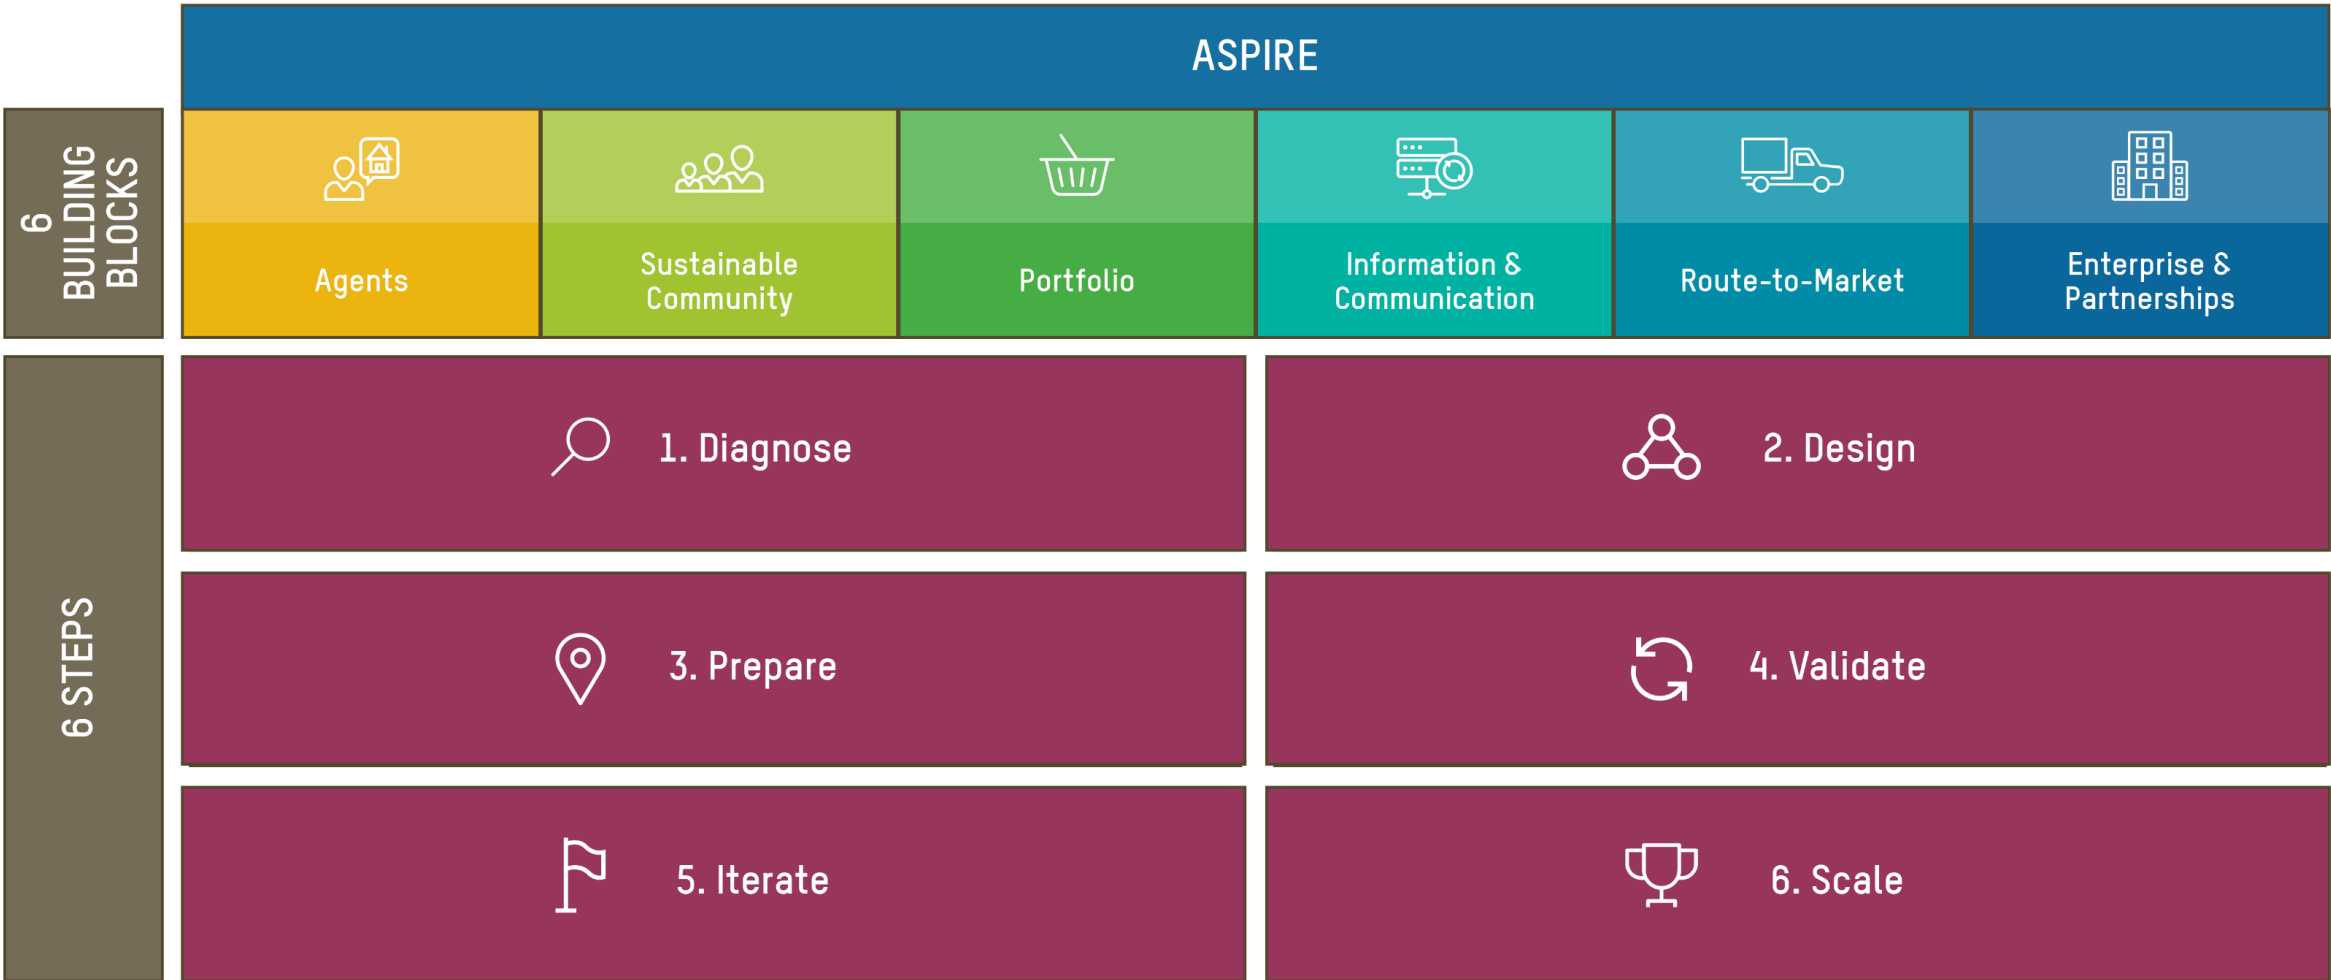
ASPIRE

6 BUILDING BLOCKS

Agents

Sustainable Community

Portfolio

Information & Communication

Route-to-Market

Enterprise & Partnerships

6 STEPS

1. Diagnose

2. Design

3. Prepare

4. Validate

5. Iterate

6. Scale